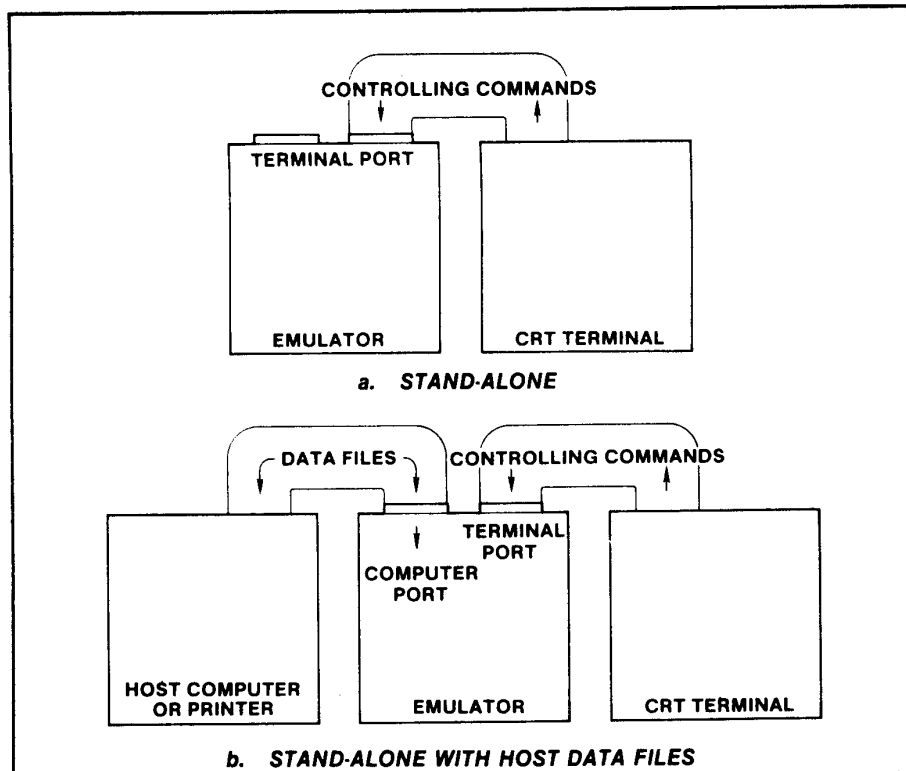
CONTROLLING COMMANDS

TERMINAL PORT

EMULATOR

CRT TERMINAL

a. STAND-ALONE

DATA FILES

CONTROLLING COMMANDS

TERMINAL PORT

COMPUTER PORT

HOST COMPUTER OR PRINTER

EMULATOR

CRT TERMINAL

b. STAND-ALONE WITH HOST DATA FILES